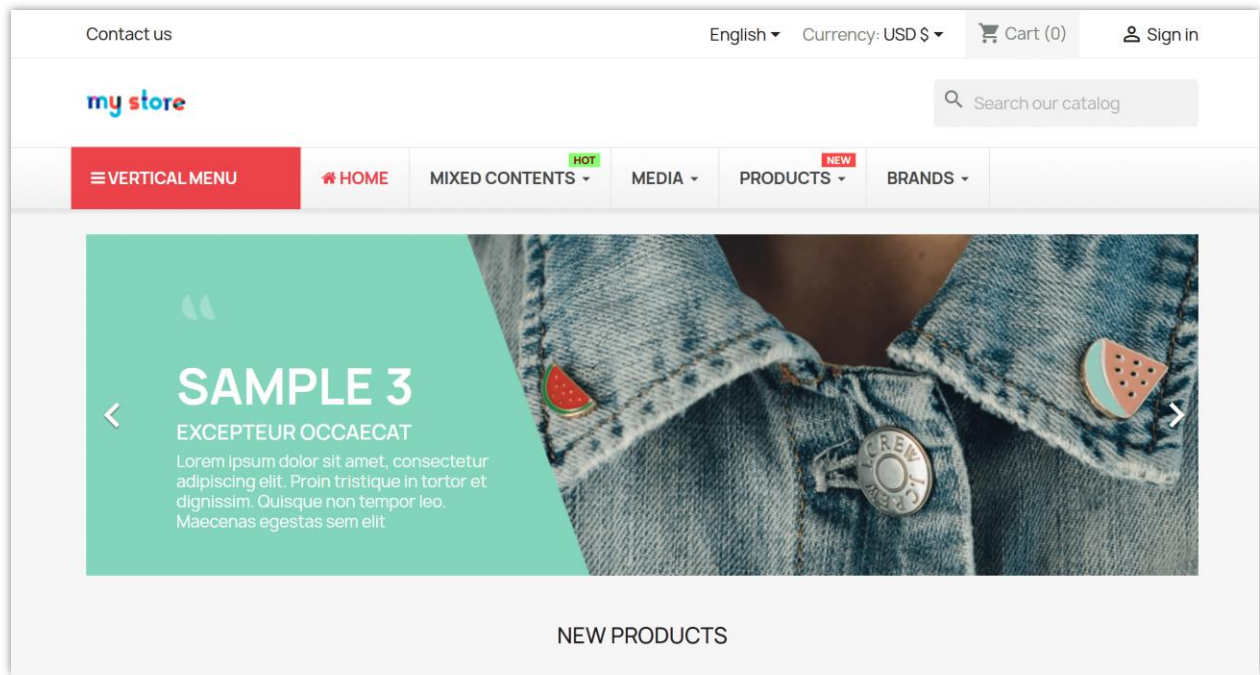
Contact us

English Currency: USD $ Cart (0) Sign in

my store

Search our catalog

VERTICAL MENU HOME HOT MIXED CONTENTS MEDIA NEW PRODUCTS BRANDS

SAMPLE 3

EXCEPTEUR OCCAECAT

Lorem ipsum dolor sit amet, consectetur adipiscing elit. Proin tristique in tortor et dignissim. Quisque non tempor leo. Maecenas egestas sem elit

CREW CREW

NEW PRODUCTS